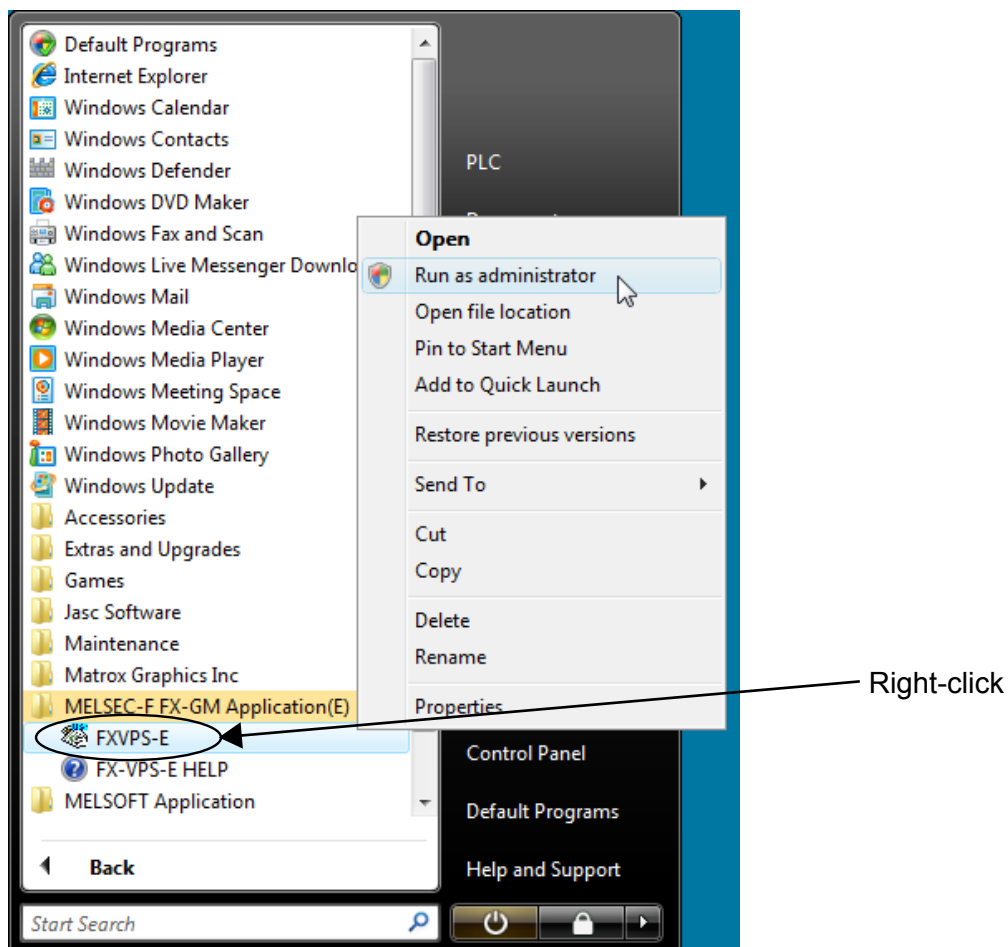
Default Programs
Internet Explorer
Windows Calendar
Windows Contacts
Windows Defender
Windows DVD Maker
Windows Fax and Scan
Windows Live Messenger Downlo
Windows Mail
Windows Media Center
Windows Media Player
Windows Meeting Space
Windows Movie Maker
Windows Photo Gallery
Windows Update
Accessories
Extras and Upgrades
Games
Jasc Software
Maintenance
Matrox Graphics Inc
MELSEC-F FX-GM Application(E)
FXVPS-E
FX-VPS-E HELP
MELSOFT Application

Back

Start Search

PLC

Open
Run as administrator
Open file location
Pin to Start Menu
Add to Quick Launch
Restore previous versions
Send To
Cut
Copy
Delete
Rename
Properties

Control Panel
Default Programs
Help and Support

Right-click